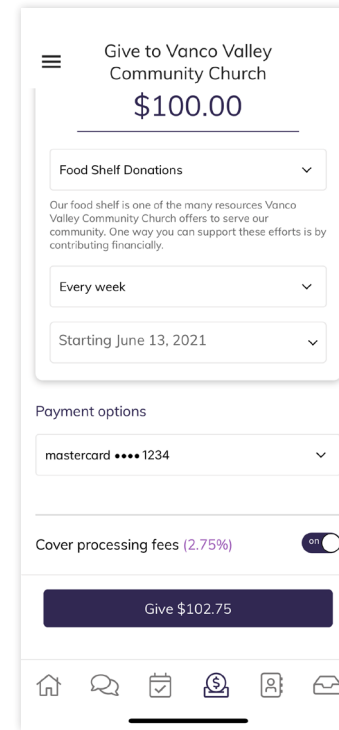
Give to Vanco Valley Community Church

$100.00

Food Shelf Donations

Our food shelf is one of the many resources Vanco Valley Community Church offers to serve our community. One way you can support these efforts is by contributing financially.

Every week

Starting June 13, 2021

Payment options

mastercard •••• 1234

Cover processing fees (2.75%)

on

Give $102.75